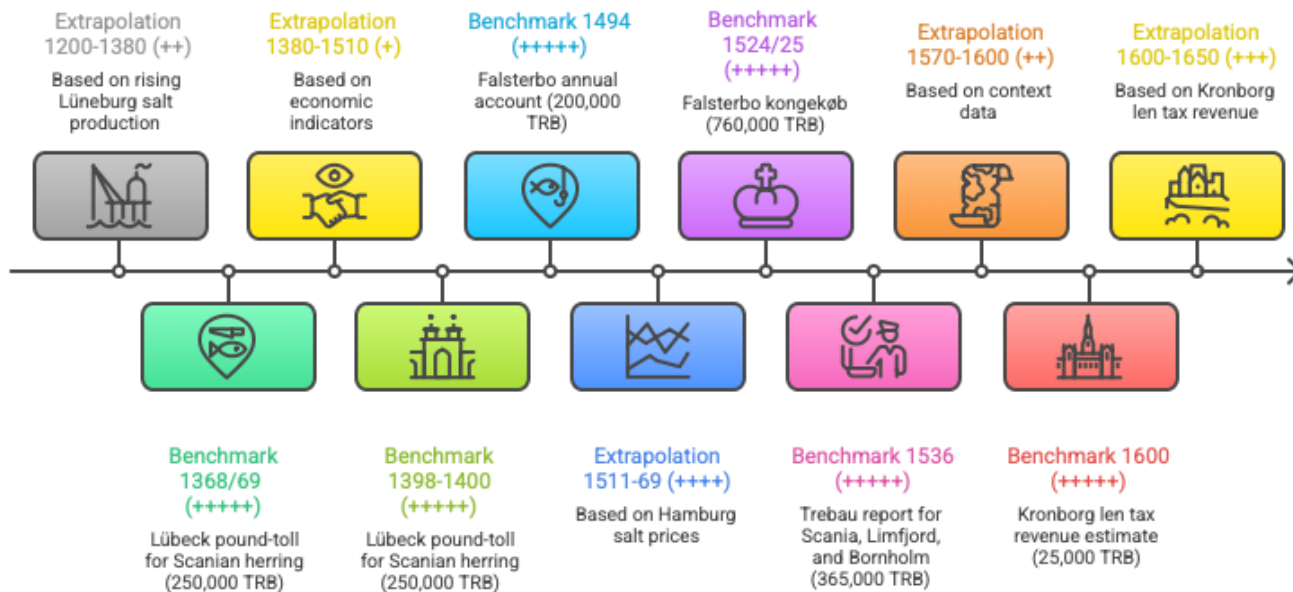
Extrapolation 1200-1380 (++)
Based on rising Lüneburg salt production

Extrapolation 1380-1510 (+)
Based on economic indicators

Benchmark 1494 (+++++)
Falsterbo annual account (200,000 TRB)

Benchmark 1524/25 (+++++)
Falsterbo kongekøb (760,000 TRB)

Extrapolation 1570-1600 (++)
Based on context data

Extrapolation 1600-1650 (+++)
Based on Kronborg len tax revenue

Benchmark 1368/69 (+++++)
Lübeck pound-toll for Scanian herring (250,000 TRB)

Benchmark 1398-1400 (+++++)
Lübeck pound-toll for Scanian herring (250,000 TRB)

Extrapolation 1511-69 (++++)
Based on Hamburg salt prices

Benchmark 1536 (+++++)
Trebau report for Scania, Limfjord, and Bornholm (365,000 TRB)

Benchmark 1600 (+++++)
Kronborg len tax revenue estimate (25,000 TRB)